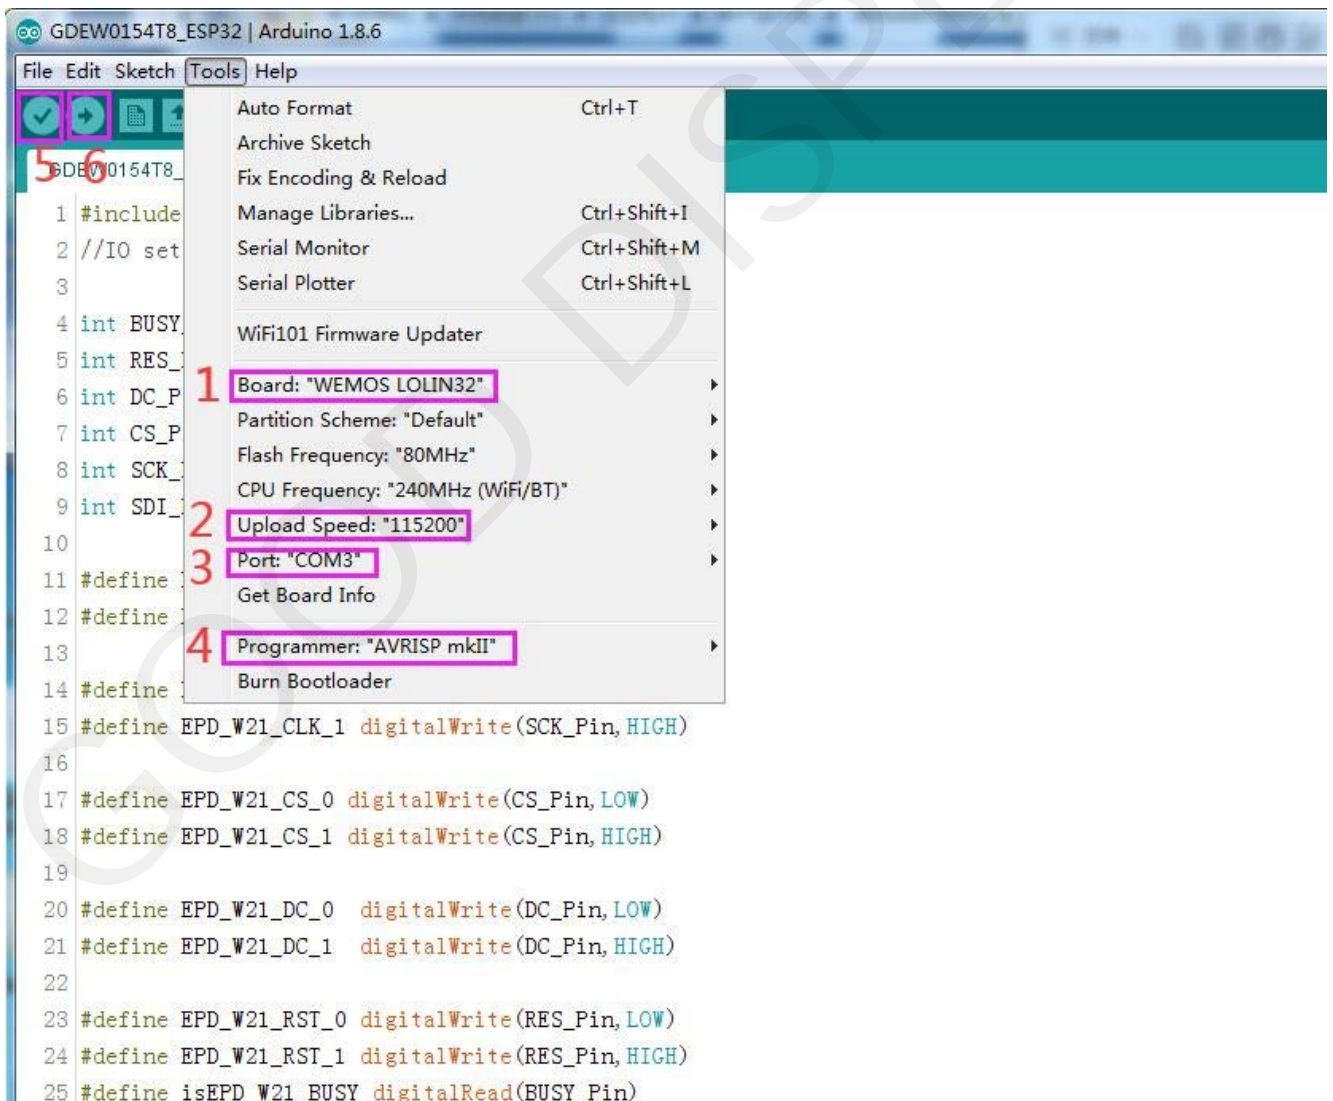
GDEW0154T8_ESP32 | Arduino 1.8.6

File Edit Sketch Tools Help

5 6

GDEW0154T8_

Auto Format Ctrl+T
Archive Sketch
Fix Encoding & Reload
Manage Libraries... Ctrl+Shift+I
Serial Monitor Ctrl+Shift+M
Serial Plotter Ctrl+Shift+L
WiFi101 Firmware Updater
1 Board: "WEMOS LOLIN32"
Partition Scheme: "Default"
Flash Frequency: "80MHz"
CPU Frequency: "240MHz (WiFi/BT)"
2 Upload Speed: "115200"
3 Port: "COM3"
Get Board Info
4 Programmer: "AVRISP mkII"
Burn Bootloader

1 #include
2 //IO set
3
4 int BUSY
5 int RES_
6 int DC_P
7 int CS_P
8 int SCK_
9 int SDI_
10
11 #define
12 #define
13
14 #define
15 #define EPD_W21_CLK_1 digitalWrite(SCK_Pin, HIGH)
16
17 #define EPD_W21_CS_0 digitalWrite(CS_Pin, LOW)
18 #define EPD_W21_CS_1 digitalWrite(CS_Pin, HIGH)
19
20 #define EPD_W21_DC_0 digitalWrite(DC_Pin, LOW)
21 #define EPD_W21_DC_1 digitalWrite(DC_Pin, HIGH)
22
23 #define EPD_W21_RST_0 digitalWrite(RES_Pin, LOW)
24 #define EPD_W21_RST_1 digitalWrite(RES_Pin, HIGH)
25 #define isEPD_W21_BUSY digitalRead(BUSY_Pin)